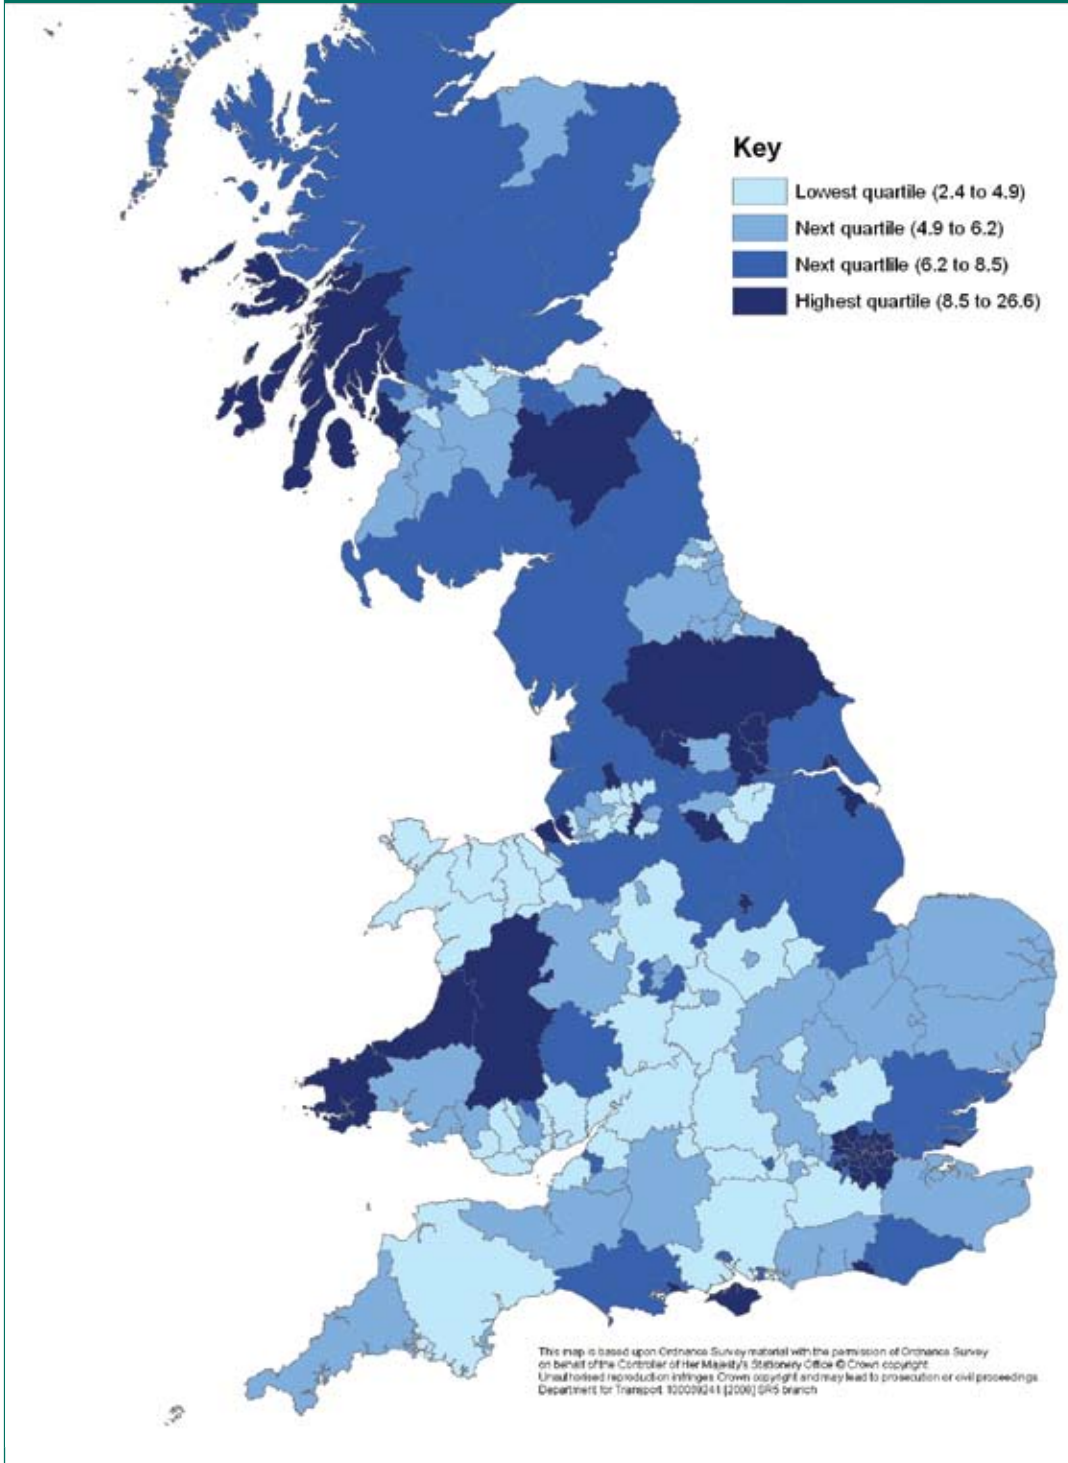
Key

Lowest quartile (2.4 to 4.9)

Next quartile (4.9 to 6.2)

Next quartlile (6.2 to 8.5)

Highest quartile (8.5 to 26.6)

This map is based upon Ordnance Survey material with the permission of Ordnance Survey on behalf of the Controller of Her Majesty's Stationery Office © Crown copyright. Unauthorised reproduction infringes Crown copyright and may lead to prosecution or civil proceedings. Department for Transport 100039241 [2006] SR5 branch